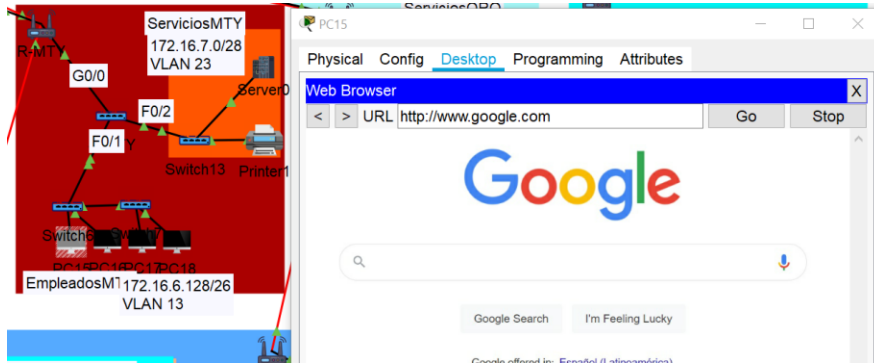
R-MTY
ServiciosMTY
172.16.7.0/28
VLAN 23
G0/0
Server0
F0/2
F0/1
Y
Switch13
Printer1
Switch6
Switch7
PC15
PC16
PC17
PC18
EmpleadosMTY
172.16.6.128/26
VLAN 13
ServiciosQRO

PC15
Physical Config Desktop Programming Attributes
Web Browser
X
< > URL http://www.google.com Go Stop
Google
Google Search
I'm Feeling Lucky
Google offered in: Español (Latinoamérica)